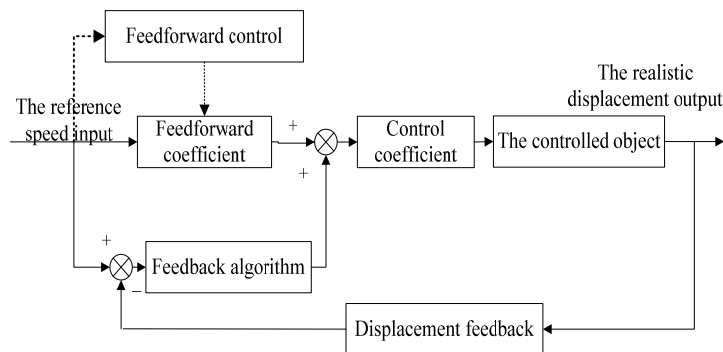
Feedforward control

The reference speed input

Feedforward coefficient

+

+

Control coefficient

The controlled object

The realistic displacement output

+

−

Feedback algorithm

Displacement feedback